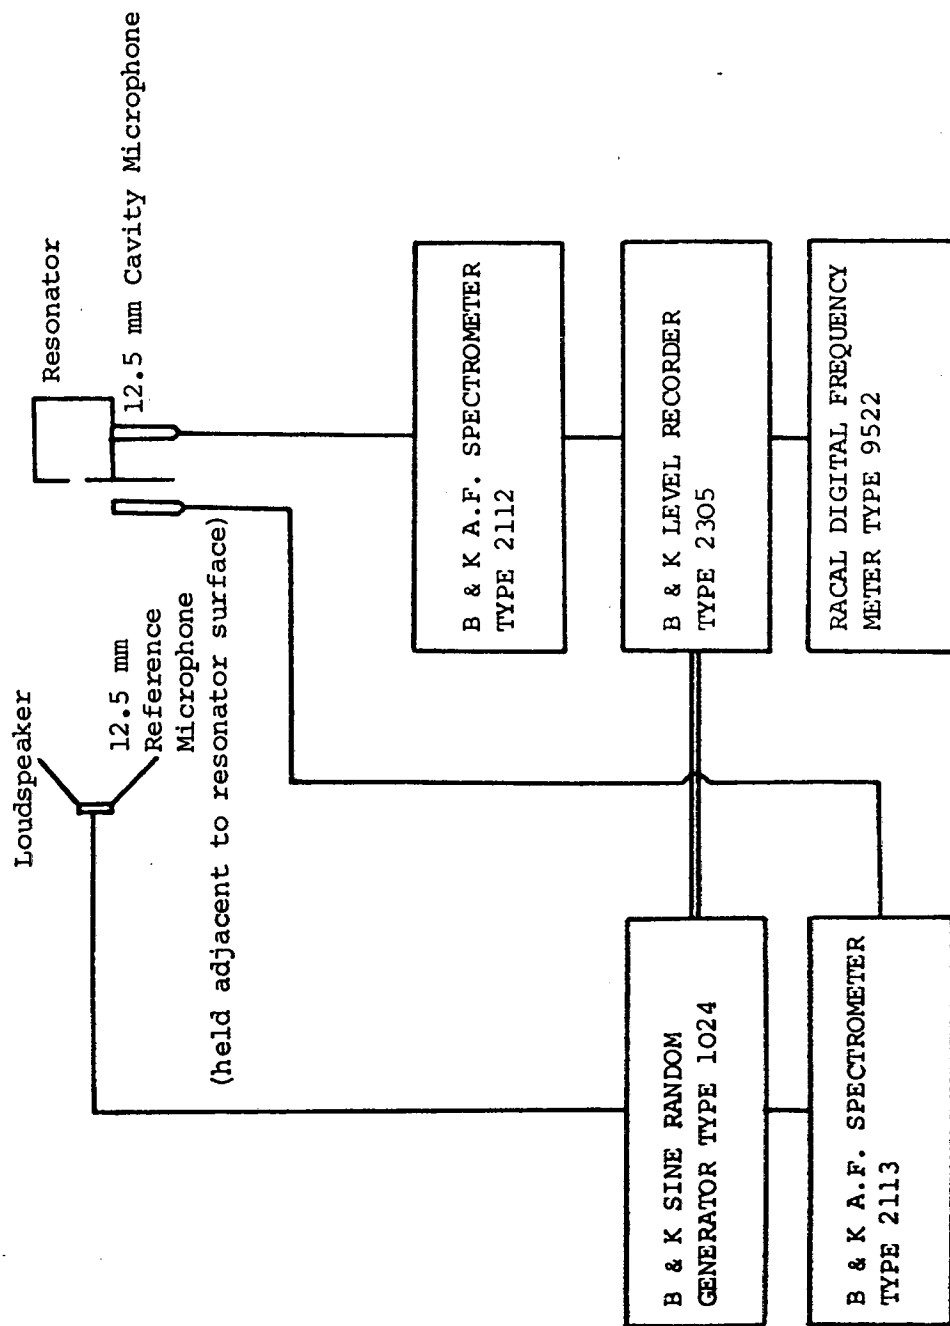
Resonator

12.5 mm Cavity Microphone

Loudspeaker

12.5 mm Reference Microphone

(held adjacent to resonator surface)

B & K A.F. SPECTROMETER TYPE 2112

B & K LEVEL RECORDER TYPE 2305

RACAL DIGITAL FREQUENCY METER TYPE 9522

B & K SINE RANDOM GENERATOR TYPE 1024

B & K A.F. SPECTROMETER TYPE 2113